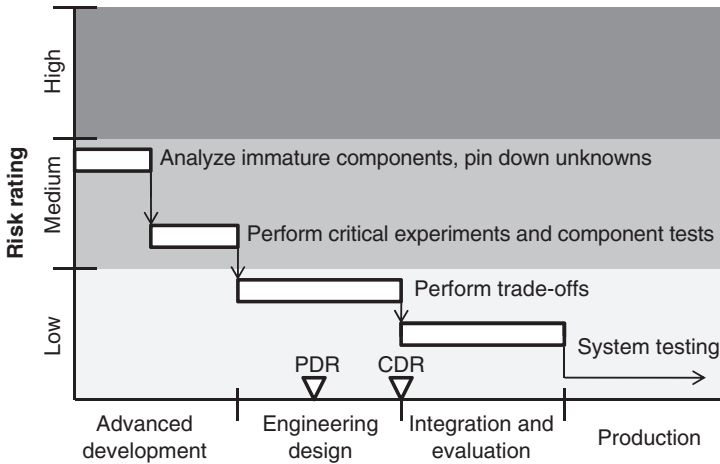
Risk rating

High

Medium

Low

Analyze immature components, pin down unknowns

Perform critical experiments and component tests

Perform trade-offs

System testing

PDR

CDR

Advanced development

Engineering design

Integration and evaluation

Production